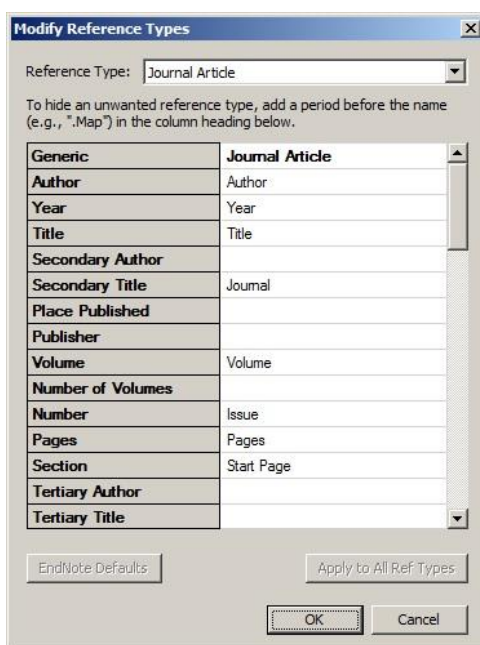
Modify Reference Types

Reference Type: Journal Article

To hide an unwanted reference type, add a period before the name (e.g., ".Map") in the column heading below.

| Generic | Journal Article |
|---|---|
| Author | Author |
| Year | Year |
| Title | Title |
| Secondary Author | |
| Secondary Title | Journal |
| Place Published | |
| Publisher | |
| Volume | Volume |
| Number of Volumes | |
| Number | Issue |
| Pages | Pages |
| Section | Start Page |
| Tertiary Author | |
| Tertiary Title | |

EndNote Defaults

Apply to All Ref Types

OK

Cancel